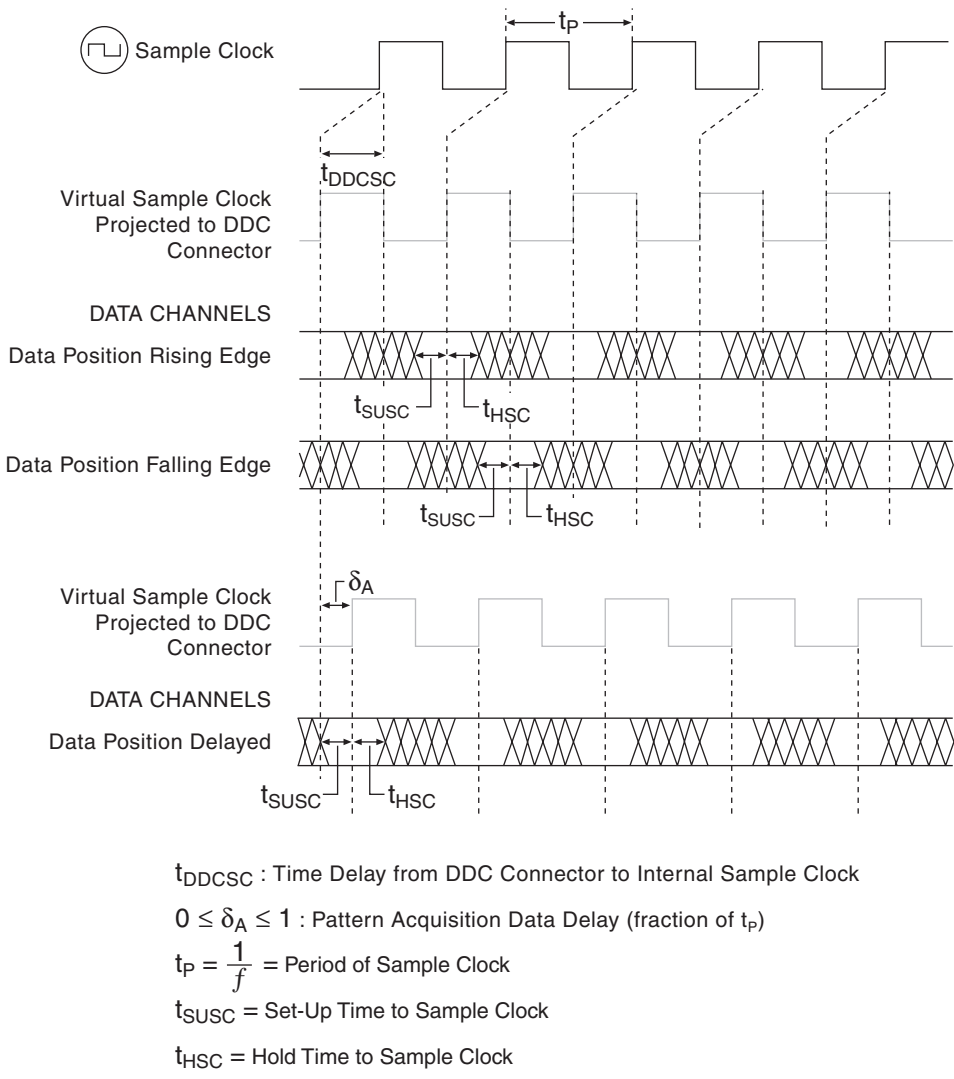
Sample Clock

$t_P$

$t_{DDCSC}$

Virtual Sample Clock Projected to DDC Connector

DATA CHANNELS

Data Position Rising Edge

$t_{SUSC}$

$t_{HSC}$

Data Position Falling Edge

$t_{SUSC}$

$t_{HSC}$

$\delta_A$

Virtual Sample Clock Projected to DDC Connector

DATA CHANNELS

Data Position Delayed

$t_{SUSC}$

$t_{HSC}$

$t_{DDCSC}$ : Time Delay from DDC Connector to Internal Sample Clock

$0 \leq \delta_A \leq 1$ : Pattern Acquisition Data Delay (fraction of $t_P$)

$t_P = \frac{1}{f}$ = Period of Sample Clock

$t_{SUSC}$ = Set-Up Time to Sample Clock

$t_{HSC}$ = Hold Time to Sample Clock